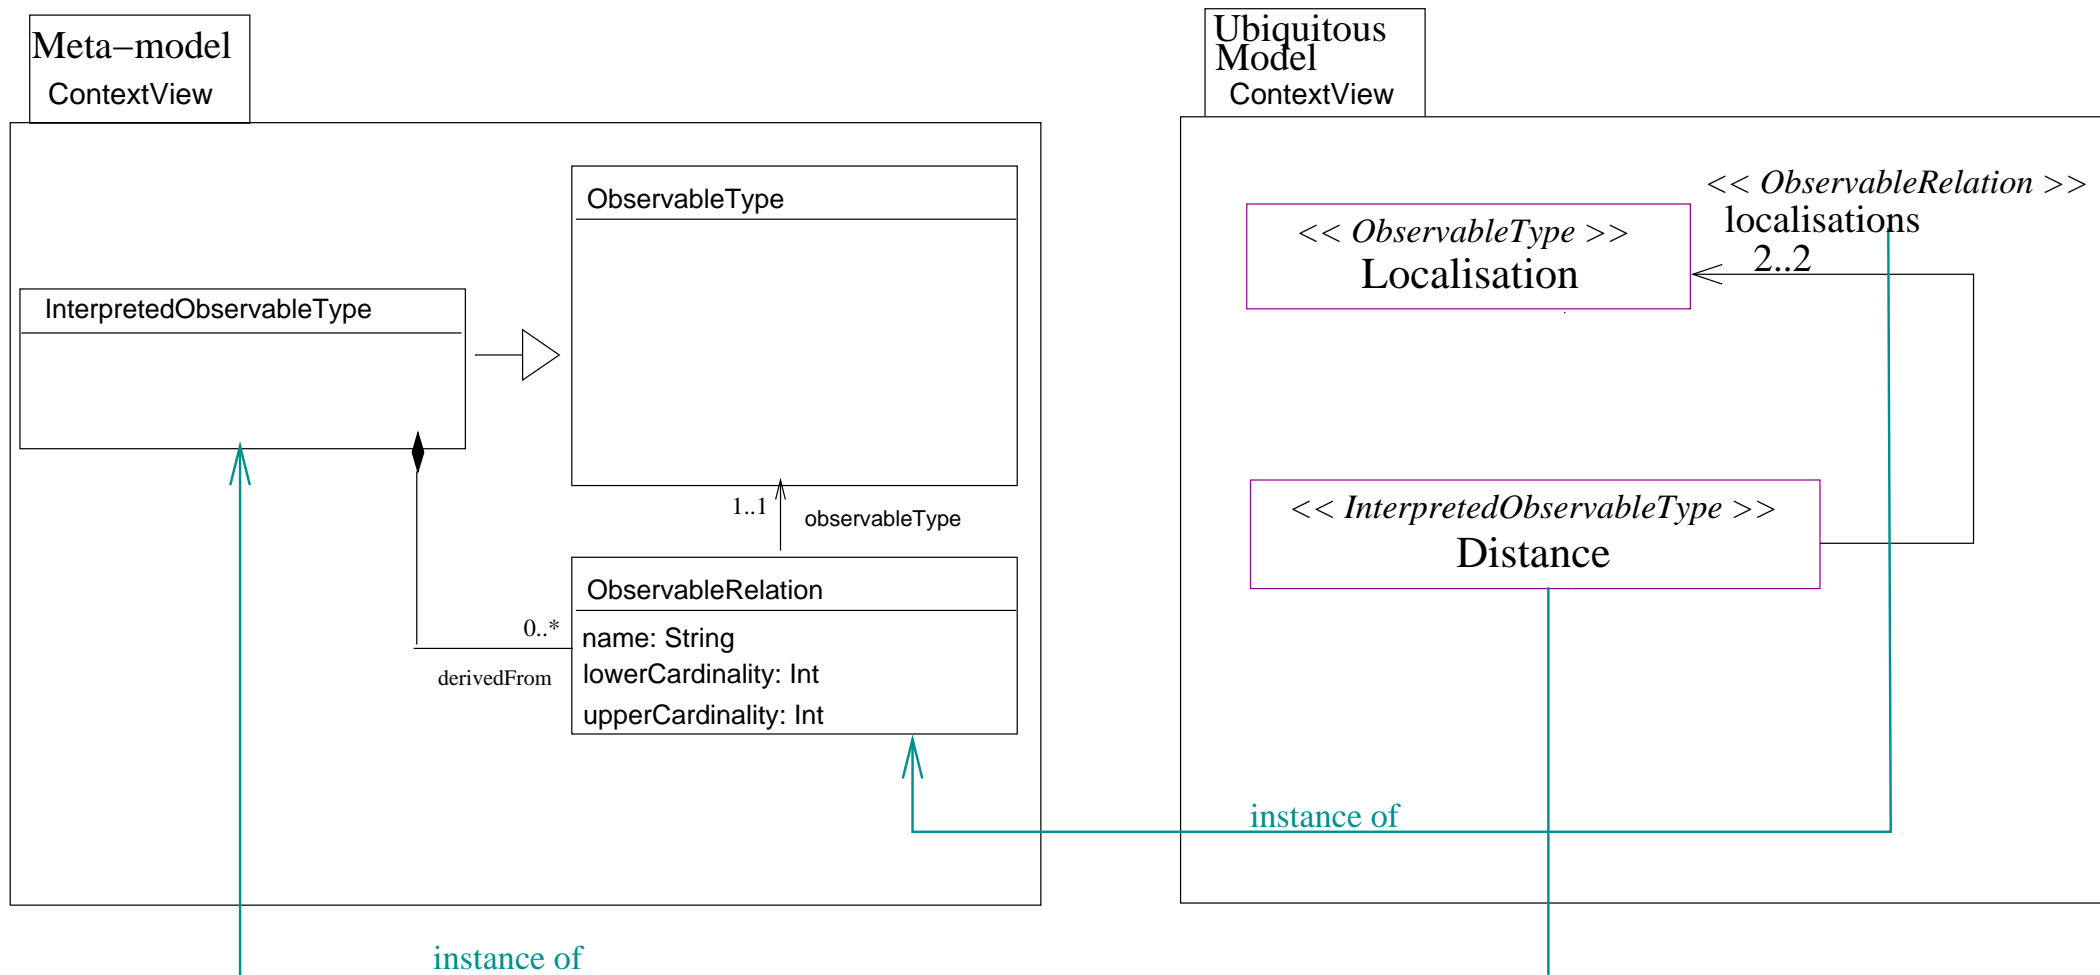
Meta–model
ContextView

ObservableType

InterpretedObservableType

1..1

observableType

ObservableRelation

0..*

name: String

derivedFrom

lowerCardinality: Int

upperCardinality: Int

Ubiquitous Model
ContextView

<< ObservableRelation >>
localisations
2..2

<< ObservableType >>
Localisation

<< InterpretedObservableType >>
Distance

instance of

instance of